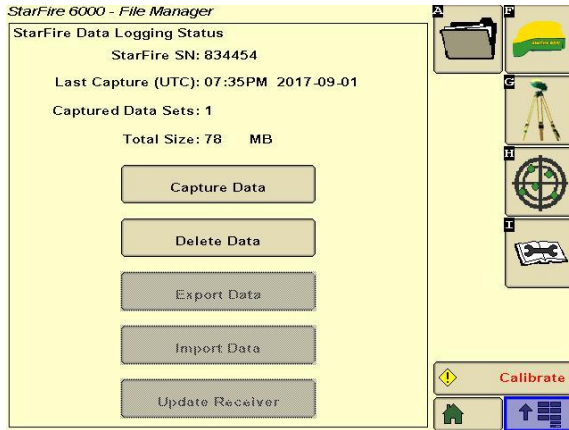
StarFire 6000 - File Manager

StarFire Data Logging Status

StarFire SN: 834454

Last Capture (UTC): 07:35PM 2017-09-01

Captured Data Sets: 1

Total Size: 78 MB

Capture Data

Delete Data

Export Data

Import Data

Update Receiver

A

F

G

H

I

Calibrate